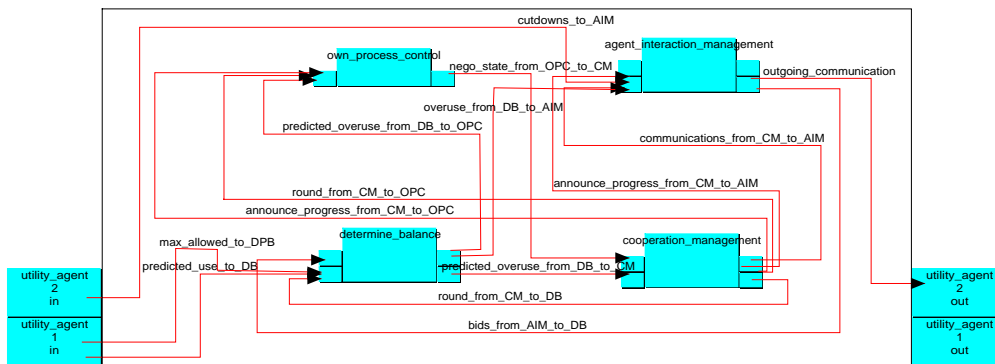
cutdowns_to_AIM
own_process_control
agent_interaction_management
nego_state_from_OPC_to_CM
outgoing_communication
overuse_from_DB_to_AIM
predicted_overuse_from_DB_to_OPC
communications_from_CM_to_AIM
announce_progress_from_CM_to_AIM
round_from_CM_to_OPC
announce_progress_from_CM_to_OPC
max_allowed_to_DPB
determine_balance
cooperation_management
utility_agent 2 in
predicted_use_to_DB
predicted_overuse_from_DB_to_CM
utility_agent 2 out
round_from_CM_to_DB
utility_agent 1 in
bids_from_AIM_to_DB
utility_agent 1 out